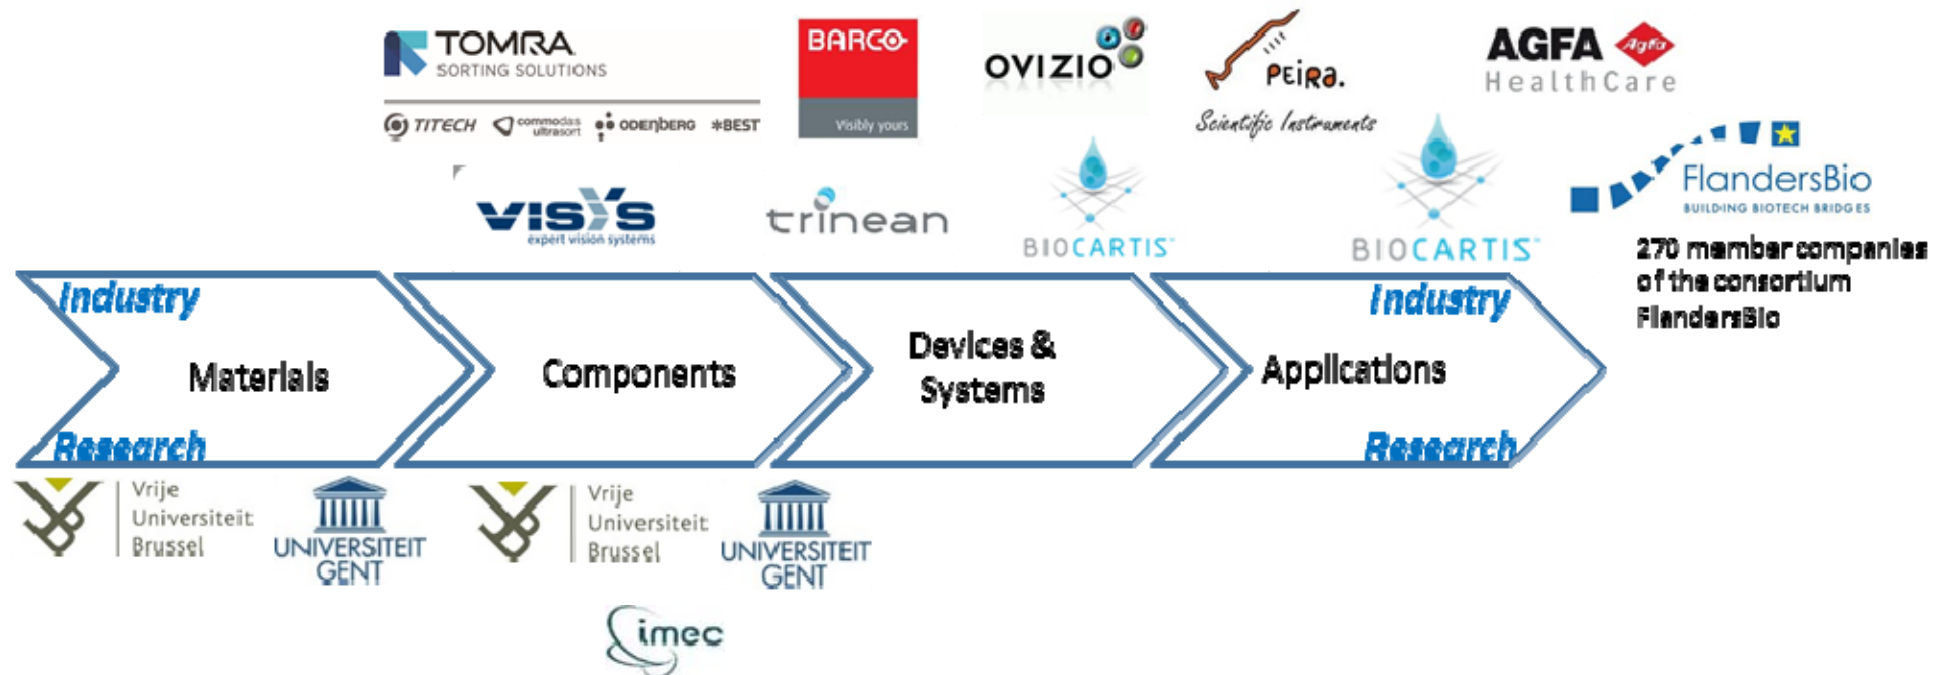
TOMRA
SORTING SOLUTIONS
TITECH commodas ultrasort ODENBERG BEST

BARCO
Visibly yours

OVIZIO

PEIRa.
Scientific Instruments

AGFA Agfa
HealthCare

VISYS
expert vision systems

trinean

BIOCARTIS

BIOCARTIS

FlandersBio
BUILDING BIOTECH BRIDGES

270 member companies of the consortium FlandersBio

Industry
Materials
Research

Components

Devices & Systems

Industry
Applications
Research

Vrije Universiteit Brussel

UNIVERSITEIT GENT

Vrije Universiteit Brussel

UNIVERSITEIT GENT

imec